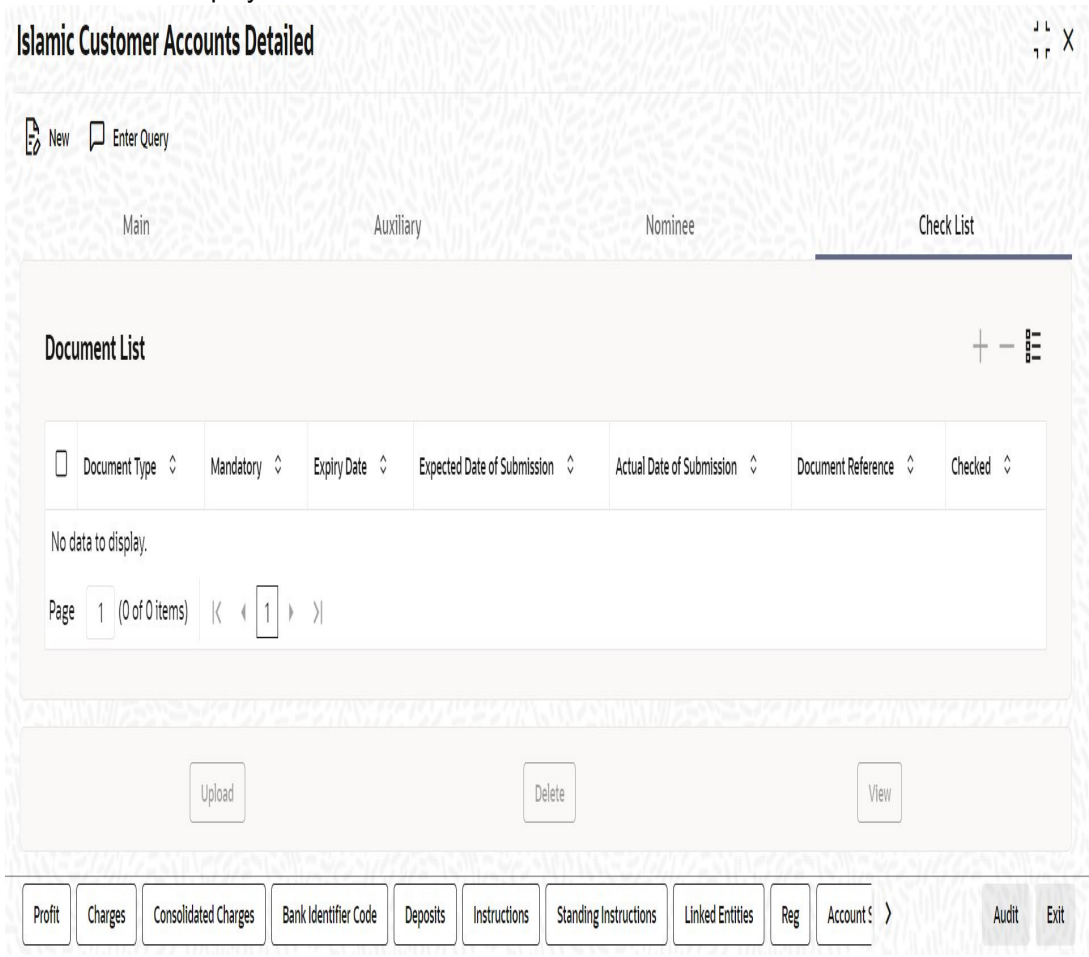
Islamic Customer Accounts Detailed

New Enter Query

Main Auxiliary Nominee Check List

Document List

| Document Type | Mandatory | Expiry Date | Expected Date of Submission | Actual Date of Submission | Document Reference | Checked |
|---|---|---|---|---|---|---|

No data to display.

Page 1 (0 of 0 items) 1

Upload Delete View

Profit Charges Consolidated Charges Bank Identifier Code Deposits Instructions Standing Instructions Linked Entities Reg Account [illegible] Audit Exit